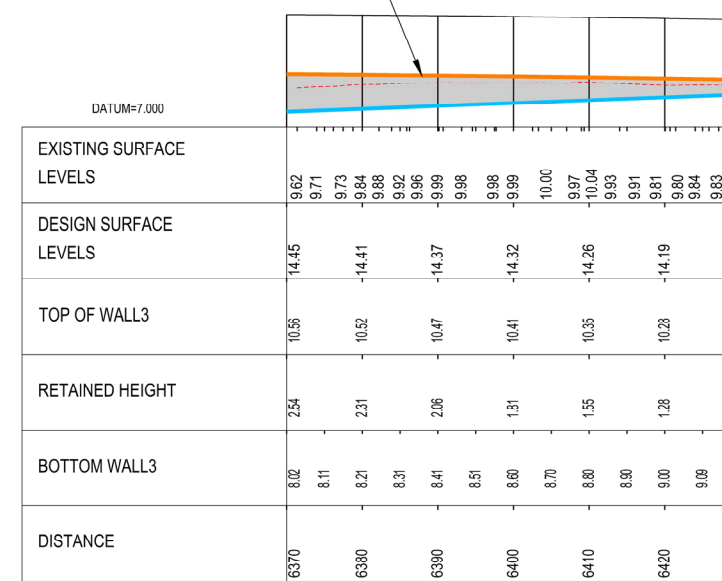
DATUM=7.000

EXISTING SURFACE LEVELS
9.62 9.71 9.73 9.84 9.88 9.92 9.96 9.99 9.98 9.98 9.99 10.00 9.97 10.04 9.93 9.91 9.81 9.80 9.84 9.83

DESIGN SURFACE LEVELS
14.45 14.41 14.37 14.32 14.26 14.19

TOP OF WALL3
10.56 10.52 10.47 10.41 10.35 10.28

RETAINED HEIGHT
2.54 2.31 2.06 1.31 1.55 1.28

BOTTOM WALL3
8.02 8.11 8.21 8.31 8.41 8.51 8.60 8.70 8.80 8.90 9.00 9.09

DISTANCE
6370 6380 6390 6400 6410 6420